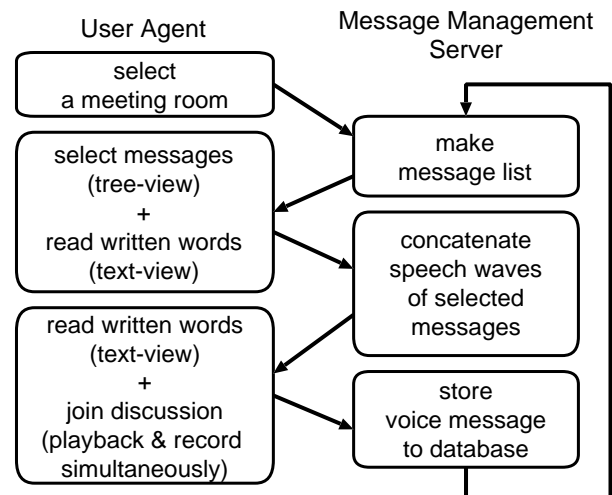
User Agent

Message Management Server

select a meeting room

make message list

select messages (tree-view) + read written words (text-view)

concatenate speech waves of selected messages

read written words (text-view) + join discussion (playback & record simultaneously)

store voice message to database